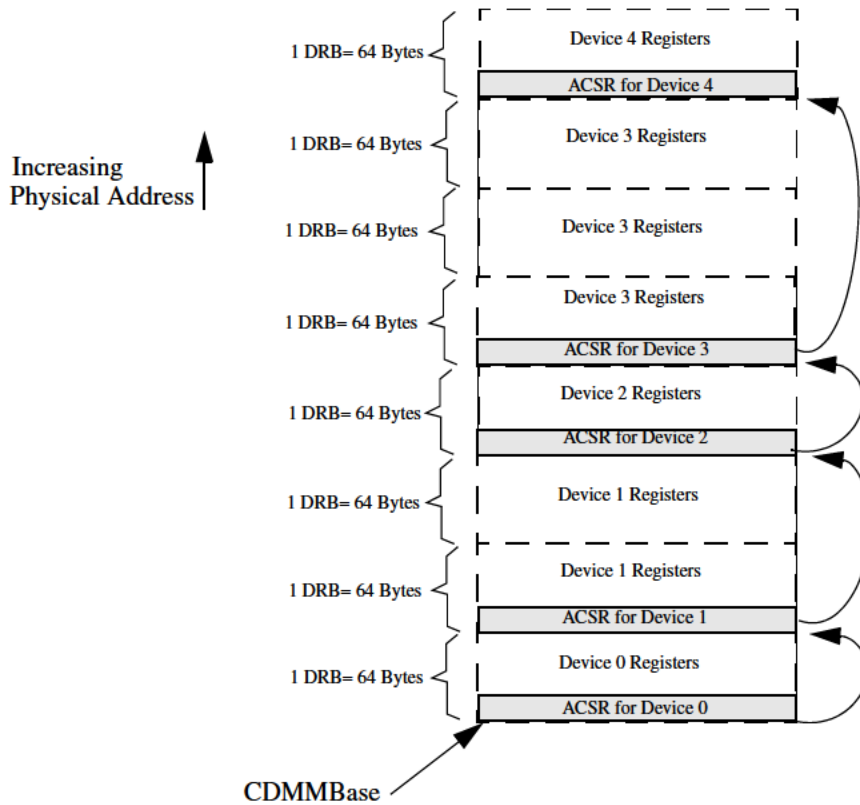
1 DRB= 64 Bytes

Device 4 Registers

ACSR for Device 4

Increasing Physical Address

1 DRB= 64 Bytes

Device 3 Registers

1 DRB= 64 Bytes

Device 3 Registers

1 DRB= 64 Bytes

Device 3 Registers

ACSR for Device 3

1 DRB= 64 Bytes

Device 2 Registers

ACSR for Device 2

1 DRB= 64 Bytes

Device 1 Registers

1 DRB= 64 Bytes

Device 1 Registers

ACSR for Device 1

1 DRB= 64 Bytes

Device 0 Registers

ACSR for Device 0

CDMMBase